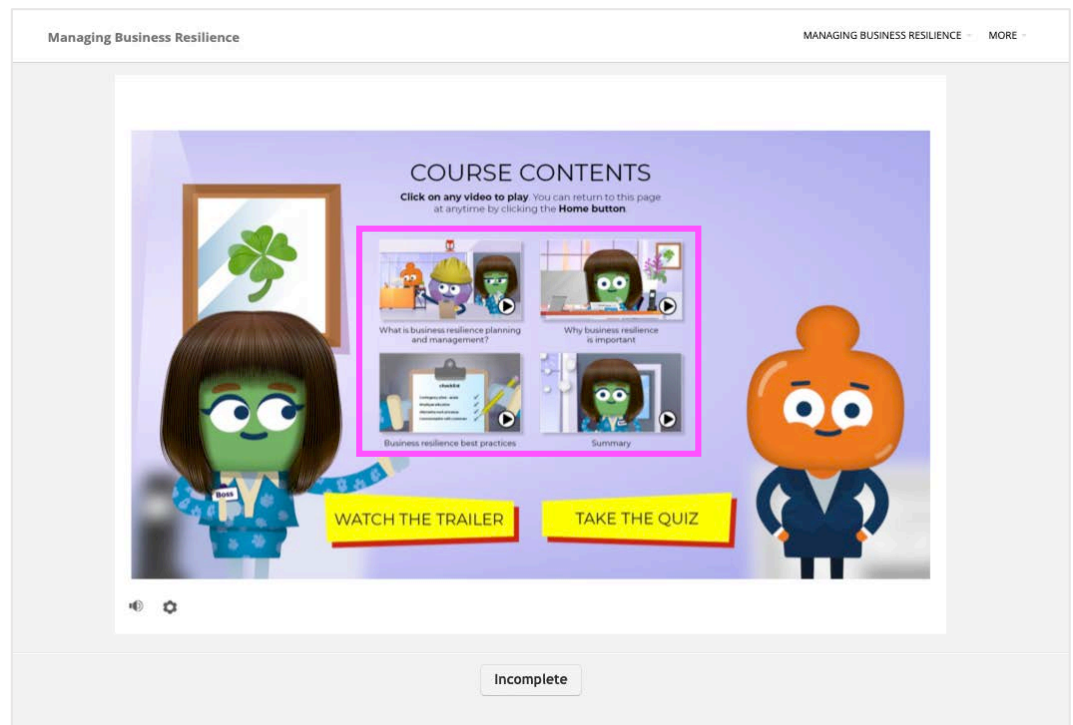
Managing Business Resilience

MANAGING BUSINESS RESILIENCE MORE

COURSE CONTENTS

**Click on any video to play**. You can return to this page at anytime by clicking the **Home button**.

What is business resilience planning and management?

Why business resilience is important

Checklist

Business resilience best practices

Summary

Boss

WATCH THE TRAILER

TAKE THE QUIZ

Incomplete